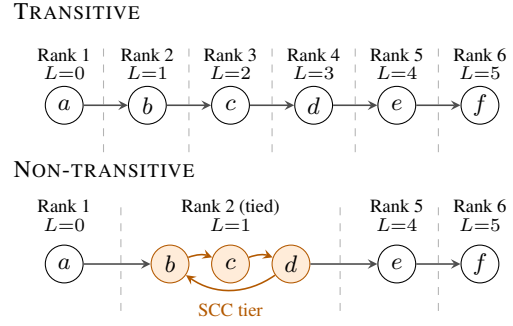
TRANSITIVE

Rank 1 $L=0$ Rank 2 $L=1$ Rank 3 $L=2$ Rank 4 $L=3$ Rank 5 $L=4$ Rank 6 $L=5$

$a$ $b$ $c$ $d$ $e$ $f$

NON-TRANSITIVE

Rank 1 $L=0$ Rank 2 (tied) $L=1$ Rank 5 $L=4$ Rank 6 $L=5$

$a$ $b$ $c$ $d$ $e$ $f$

SCC tier